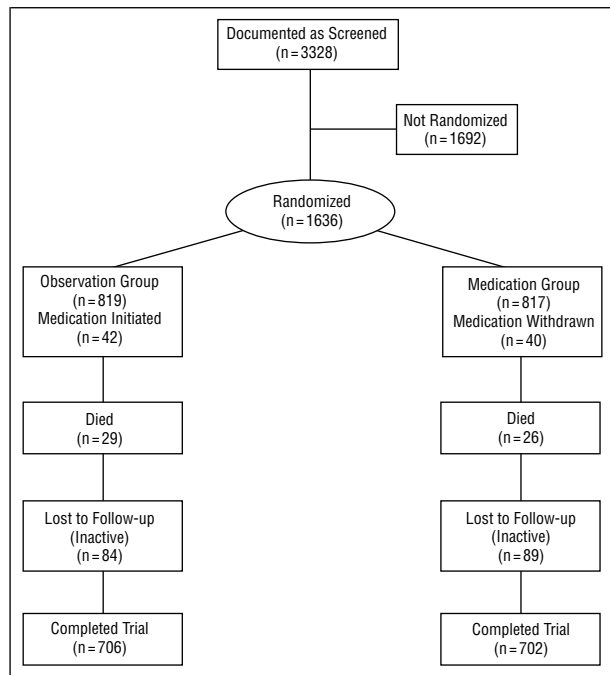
Documented as Screened
(n = 3328)

Not Randomized
(n = 1692)

Randomized
(n = 1636)

Observation Group
(n = 819)
Medication Initiated
(n = 42)

Medication Group
(n = 817)
Medication Withdrawn
(n = 40)

Died
(n = 29)

Died
(n = 26)

Lost to Follow-up
(Inactive)
(n = 84)

Lost to Follow-up
(Inactive)
(n = 89)

Completed Trial
(n = 706)

Completed Trial
(n = 702)